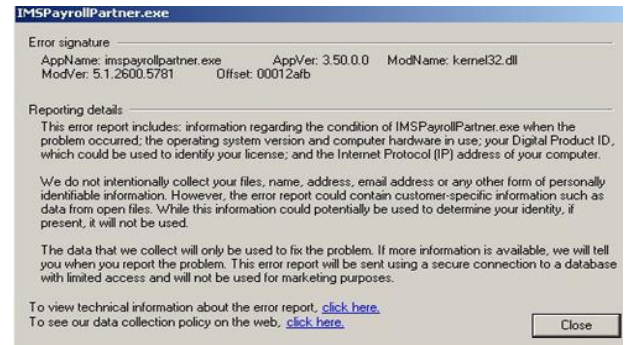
IMSPayrollPartner.exe

Error signature

AppName: imspayrollpartner.exe AppVer: 3.50.0.0 ModName: kernel32.dll
ModVer: 5.1.2600.5781 Offset: 00012afb

Reporting details

This error report includes: information regarding the condition of IMSPayrollPartner.exe when the problem occurred; the operating system version and computer hardware in use; your Digital Product ID, which could be used to identify your license; and the Internet Protocol (IP) address of your computer.

We do not intentionally collect your files, name, address, email address or any other form of personally identifiable information. However, the error report could contain customer-specific information such as data from open files. While this information could potentially be used to determine your identity, if present, it will not be used.

The data that we collect will only be used to fix the problem. If more information is available, we will tell you when you report the problem. This error report will be sent using a secure connection to a database with limited access and will not be used for marketing purposes.

To view technical information about the error report, click here.
To see our data collection policy on the web, click here.

Close